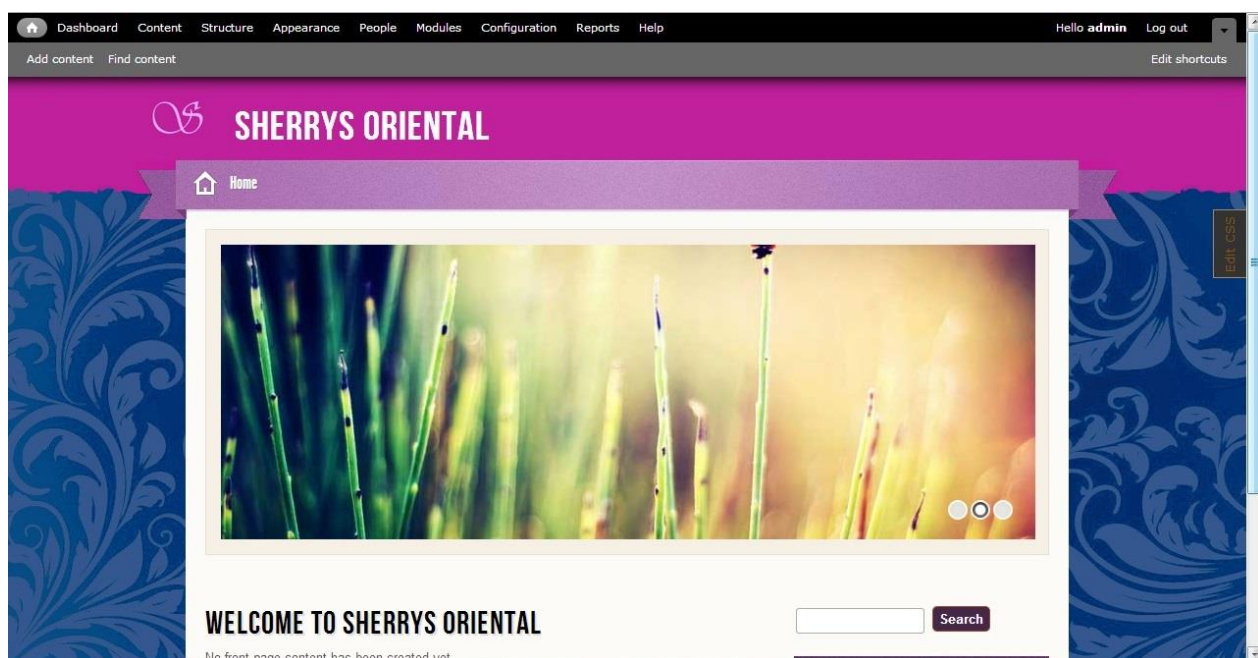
Dashboard Content Structure Appearance People Modules Configuration Reports Help
Hello admin Log out
Add content Find content
Edit shortcuts

SHERRYS ORIENTAL

Home

Edit CSS

WELCOME TO SHERRYS ORIENTAL

No front page content has been created yet.

Search